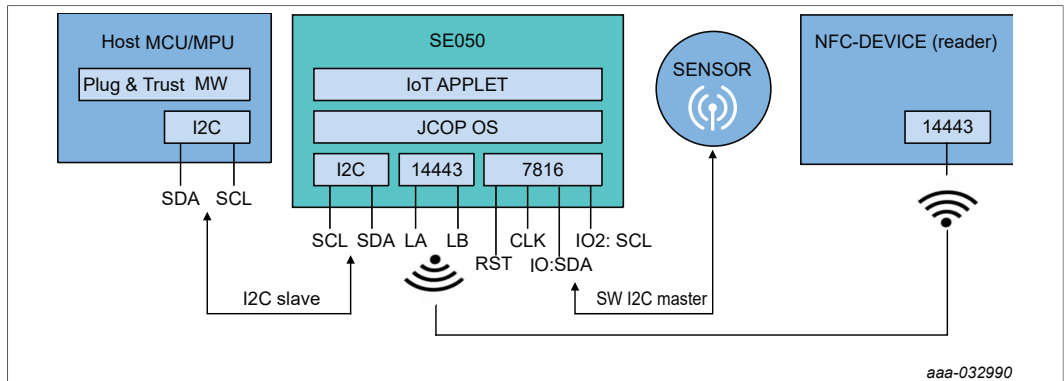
Host MCU/MPU

Plug & Trust MW

I2C

SDA SCL

SE050

IoT APPLET

JCOP OS

I2C

14443

7816

SCL SDA LA LB RST CLK IO:SDA IO2: SCL

SENSOR

NFC-DEVICE (reader)

14443

I2C slave

SW I2C master

aaa-032990